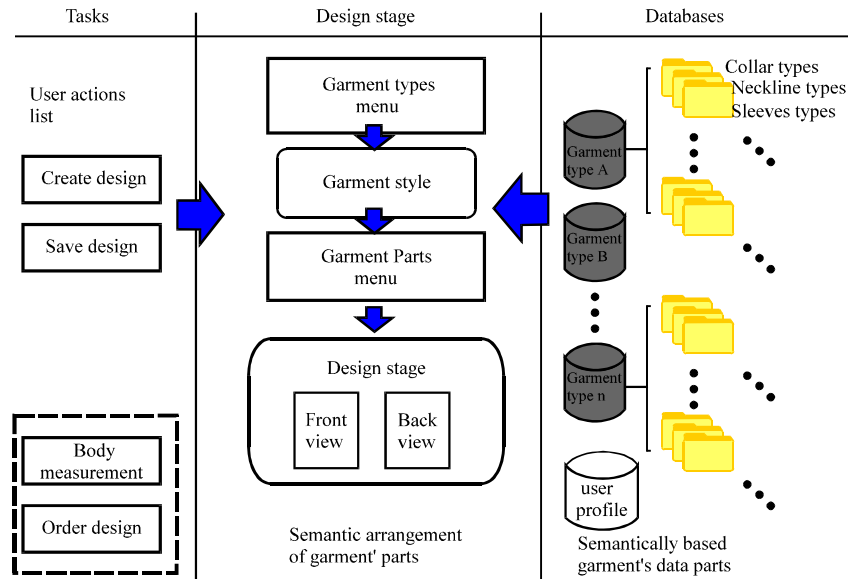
Tasks

Design stage

Databases

User actions list

Create design

Save design

Body measurement

Order design

Garment types menu

Garment style

Garment Parts menu

Design stage

Front view

Back view

Semantic arrangement of garment' parts

Collar types
Neckline types
Sleeves types

Garment type A

Garment type B

Garment type n

user profile

Semantically based garment's data parts